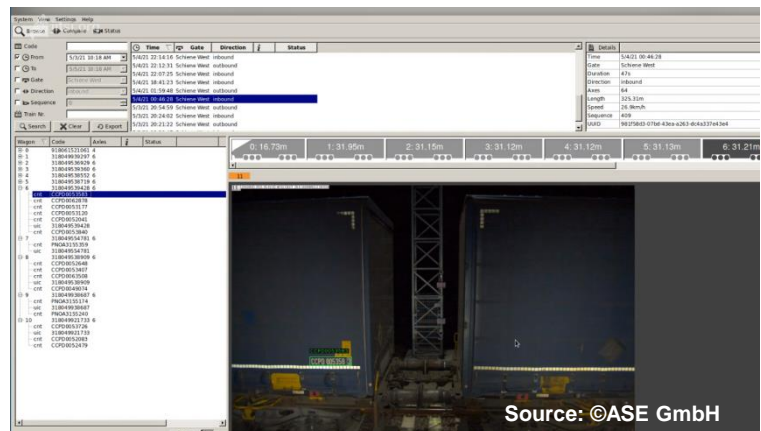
System View Settings Help

Browse Compare Status

Code

From 5/5/21 10:18 AM

To 5/5/21 10:18 AM

Gate Schiene West

Direction inbound

Sequence 0

Train Nr.

Search Clear Export

| Time | Gate | Direction | Status |
|---|---|---|---|
| 5/6/21 22:14:16 | Schiene West | inbound | |
| 5/6/21 22:12:31 | Schiene West | outbound | |
| 5/6/21 22:07:25 | Schiene West | inbound | |
| 5/4/21 18:41:23 | Schiene West | inbound | |
| 5/4/21 01:59:48 | Schiene West | inbound | |
| 5/4/21 00:46:28 | Schiene West | inbound | |
| 5/3/21 20:54:59 | Schiene West | outbound | |
| 5/3/21 20:24:62 | Schiene West | inbound | |
| 5/3/21 20:21:22 | Schiene West | outbound | |

Details

| | |
|---|---|
| Time | 5/4/21 00:46:28 |
| Gate | Schiene West |
| Duration | 47s |
| Direction | inbound |
| Axes | 64 |
| Length | 325.31m |
| Speed | 26.9km/h |
| Sequence | 409 |
| UUID | 981f58d3-07b6-43ea-a263-dc4a337a43e4 |

| Wagon | Code | Axles | Status |
|---|---|---|---|
| 0 | 318061521061 | 4 | |
| 1 | 318049939297 | 6 | |
| 2 | 318049536926 | 6 | |
| 3 | 318049538360 | 6 | |
| 4 | 318049538532 | 6 | |
| 5 | 318049538719 | 6 | |
| 6 | 318049539428 | 6 | |
| cnt | CCPD0053583 | | |
| cnt | CCPD0062878 | | |
| cnt | CCPD0053177 | | |
| cnt | CCPD0053130 | | |
| cnt | CCPD0052041 | | |
| uic | 318049539428 | | |
| cnt | CCPD0053840 | | |
| 7 | 318049534791 | 6 | |
| cnt | FNOA3130359 | | |
| uic | 318049534791 | | |
| 8 | 318049538909 | 6 | |
| cnt | CCPD0052648 | | |
| cnt | CCPD0053407 | | |
| cnt | CCPD0063508 | | |
| uic | 318049538909 | | |
| cnt | CCPD0049074 | | |
| 9 | 318049538687 | 6 | |
| cnt | FNOA3135174 | | |
| uic | 318049538687 | | |
| cnt | FNOA3135240 | | |
| 10 | 318049921733 | 6 | |
| cnt | CCPD0053726 | | |
| uic | 318049921733 | | |
| cnt | CCPD0052083 | | |
| cnt | CCPD0052479 | | |

0: 16.73m 1: 31.95m 2: 31.15m 3: 31.12m 4: 31.12m 5: 31.13m 6: 31.21m

11

CCPD 005358 3

Source: ©ASE GmbH